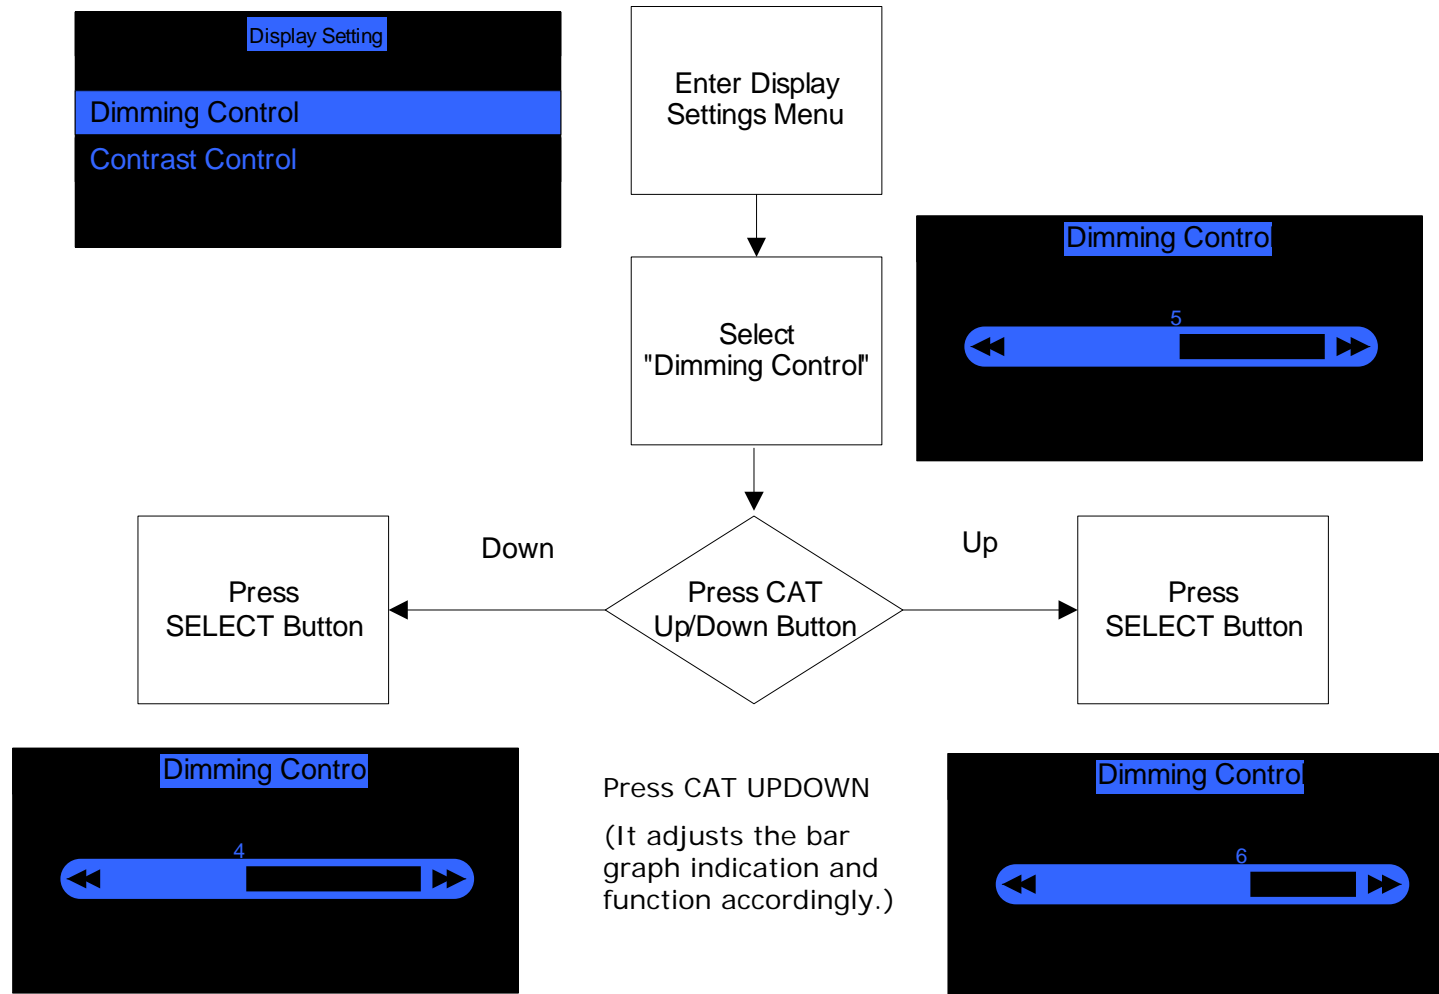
Display Setting

Dimming Control

Contrast Control

Enter Display Settings Menu

Dimming Contro

5

Select "Dimming Control"

Down

Up

Press SELECT Button

Press CAT Up/Down Button

Press SELECT Button

Dimming Contro

4

Press CAT UPDOWN

(It adjusts the bar graph indication and function accordingly.)

Dimming Contro

6